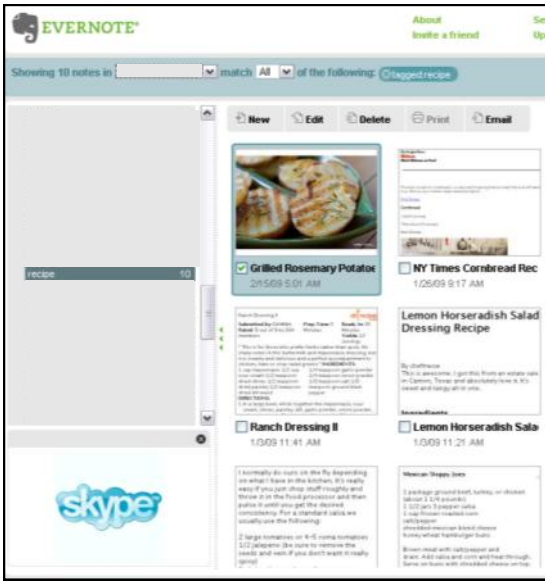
EVERNOTE

About
Invite a friend

Se
Up

Showing 10 notes in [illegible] match All of the following: tagged:recipe

recipe 10

New Edit Delete Print Email

Grilled Rosemary Potatoe
2/15/09 5:01 AM

NY Times Cornbread Rec
1/26/09 9:17 AM

Lemon Horseradish Salad Dressing Recipe

Ranch Dressing II
1/3/09 11:41 AM

Lemon Horseradish Sala
1/3/09 11:21 AM

Mexican Sloppy Joes

skype